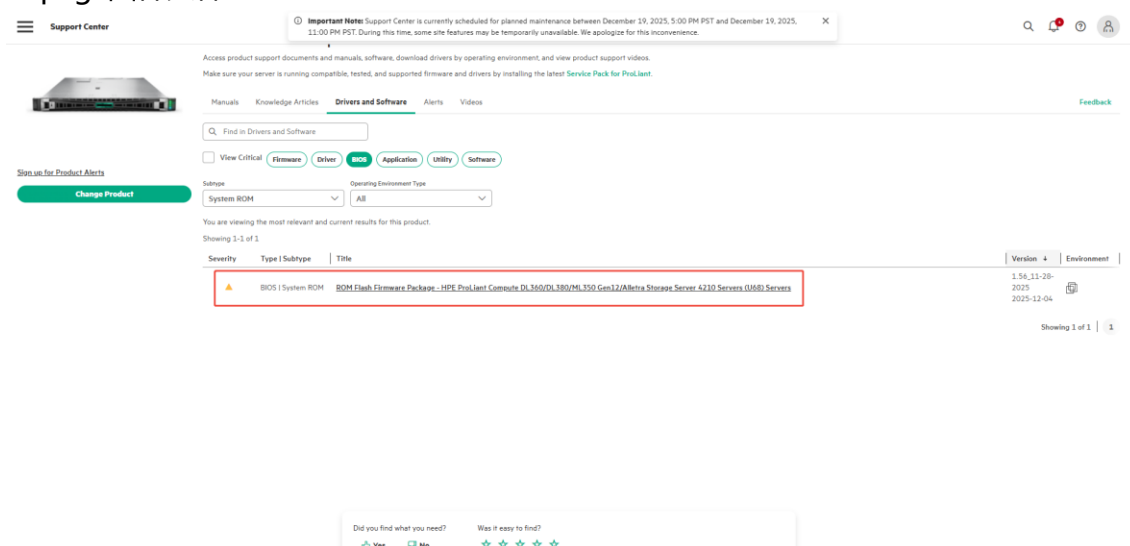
Support Center

Important Note: Support Center is currently scheduled for planned maintenance between December 19, 2025, 5:00 PM PST and December 19, 2025, 11:00 PM PST. During this time, some site features may be temporarily unavailable. We apologize for this inconvenience.

Access product support documents and manuals, software, download drivers by operating environment, and view product support videos.

Make sure your server is running compatible, tested, and supported firmware and drivers by installing the latest Service Pack for ProLiant.

Manuals Knowledge Articles Drivers and Software Alerts Videos

Feedback

Find in Drivers and Software

View Critical Firmware Driver BIOS Application Utility Software

Sign up for Product Alerts

Change Product

Subtype
System ROM

Operating Environment Type
All

You are viewing the most relevant and current results for this product.

Showing 1-1 of 1

| Severity | Type \| Subtype | Title | Version | Environment |
|---|---|---|---|---|
| ▲ | BIOS \| System ROM | ROM Flash Firmware Package - HPE ProLiant Compute DL360/DL380/ML350 Gen12/Alletra Storage Server 4210 Servers (U68) Servers | 1.56_11-28-2025 2025-12-04 | |

Showing 1 of 1 | 1

Did you find what you need?
Yes No

Was it easy to find?